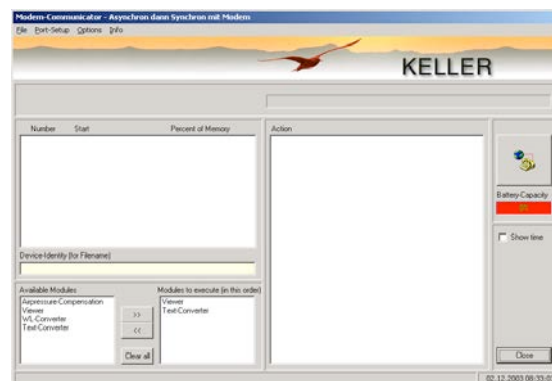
Modem-Communicator - Asynchron dann Synchron mit Modem
File Port-Setup Options Info

KELLER

Number Start Percent of Memory

Action

Battery-Capacity
0%

Show time

Device-Identity (for Filename)

Available Modules
Airpressure-Compensation
Viewer
WL-Converter
Text-Converter

>>
<<
Clear all

Modules to execute (in this order)
Viewer
Text-Converter

Close

02.12.2003 08:33:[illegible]